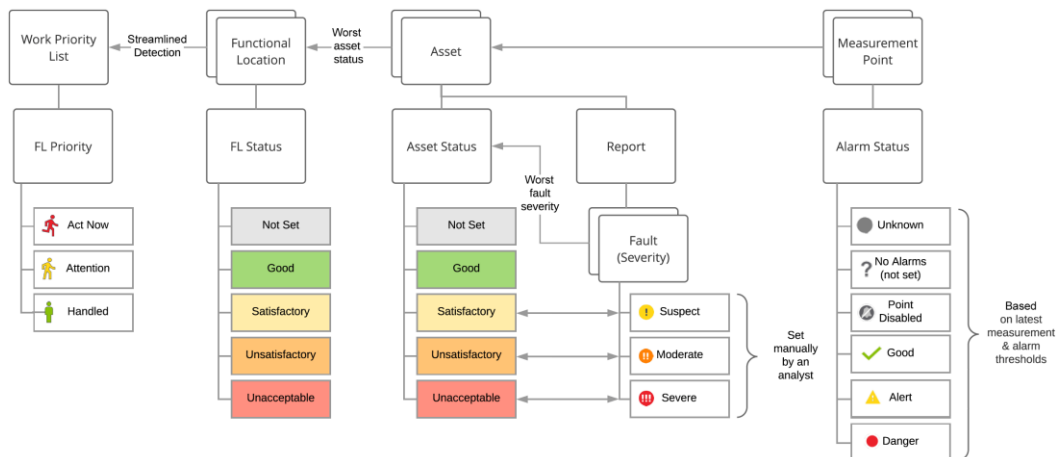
Work Priority List

Streamlined Detection

Functional Location

Worst asset status

Asset

Measurement Point

FL Priority

Act Now

Attention

Handled

FL Status

Not Set

Good

Satisfactory

Unsatisfactory

Unacceptable

Asset Status

Not Set

Good

Satisfactory

Unsatisfactory

Unacceptable

Report

Worst fault severity

Fault (Severity)

Suspect

Moderate

Severe

Set manually by an analyst

Alarm Status

Unknown

No Alarms (not set)

Point Disabled

Good

Alert

Danger

Based on latest measurement & alarm thresholds